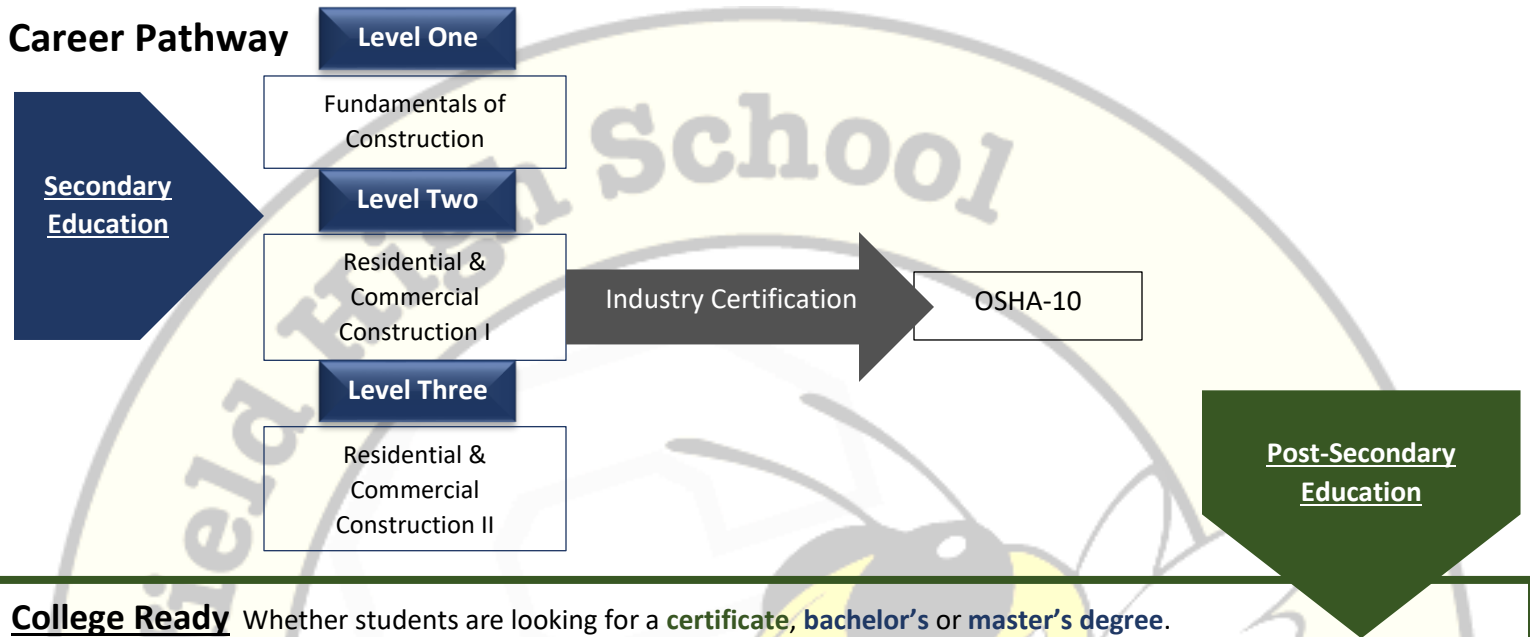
Career Pathway

Level One

Fundamentals of Construction

Secondary Education

Level Two

Residential & Commercial Construction I

Industry Certification

OSHA-10

Level Three

Residential & Commercial Construction II

Post-Secondary Education

School

College Ready Whether students are looking for a certificate, bachelor's or master's degree.